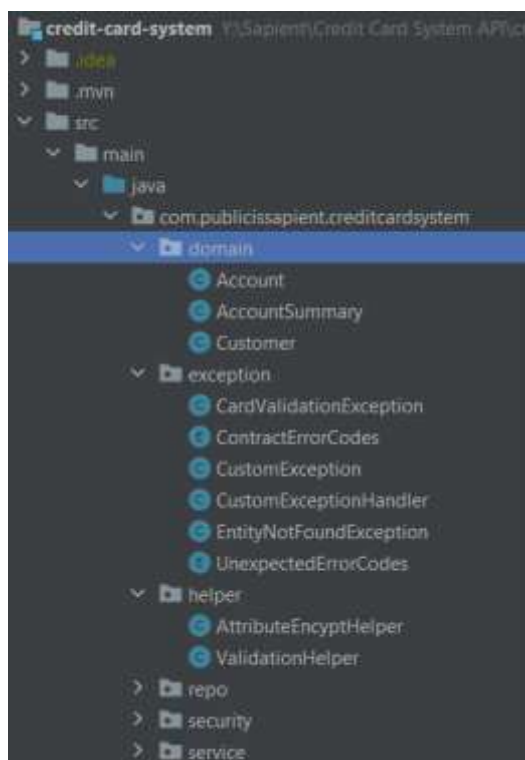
credit-card-system Y:\Sapient\Credit Card System API\c
.idea
.mvn
src
main
java
com.publicissapient.creditcardsystem
domain
Account
AccountSummary
Customer
exception
CardValidationException
ContractErrorCodes
CustomException
CustomExceptionHandler
EntityNotFoundException
UnexpectedErrorCodes
helper
AttributeEncyptHelper
ValidationHelper
repo
security
service